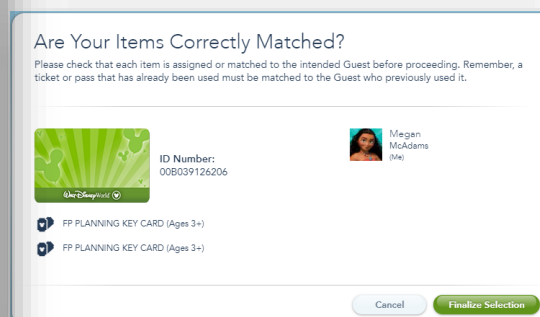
Are Your Items Correctly Matched?

Please check that each item is assigned or matched to the intended Guest before proceeding. Remember, a ticket or pass that has already been used must be matched to the Guest who previously used it.

Walt Disney World

ID Number:
00B039126206

Megan
McAdams
(Me)

FP PLANNING KEY CARD (Ages 3+)

FP PLANNING KEY CARD (Ages 3+)

Cancel

Finalize Selection